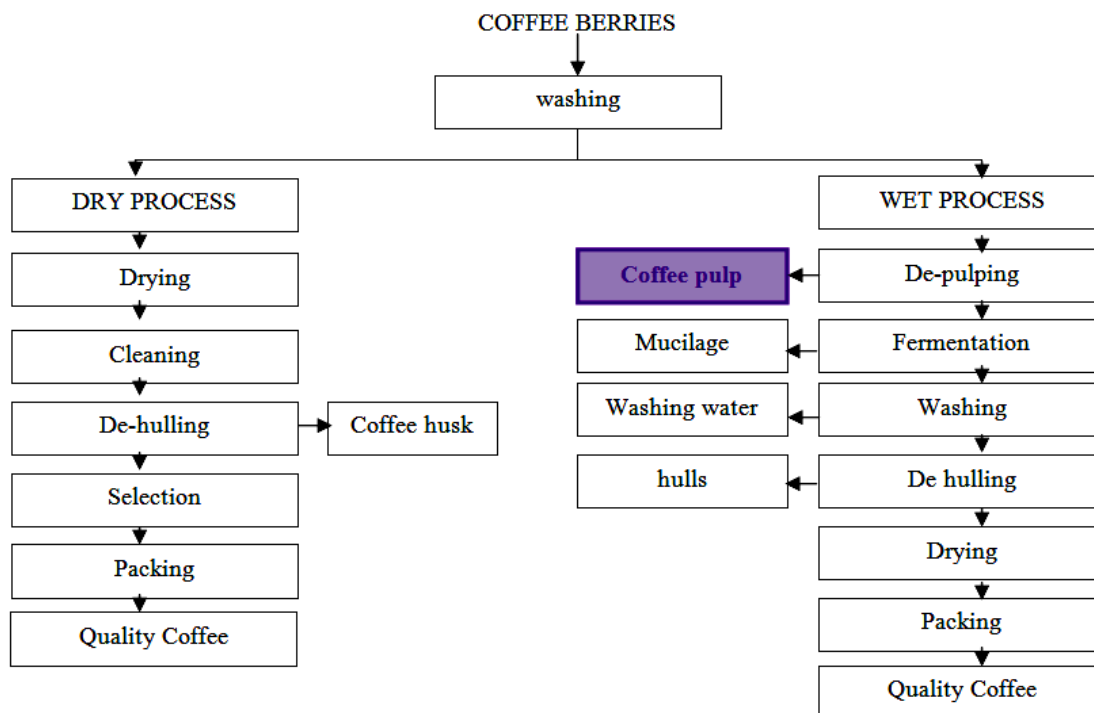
COFFEE BERRIES

washing

DRY PROCESS

Drying

Cleaning

De-hulling

Coffee husk

Selection

Packing

Quality Coffee

WET PROCESS

Coffee pulp

De-pulping

Mucilage

Fermentation

Washing water

Washing

hulls

De hulling

Drying

Packing

Quality Coffee